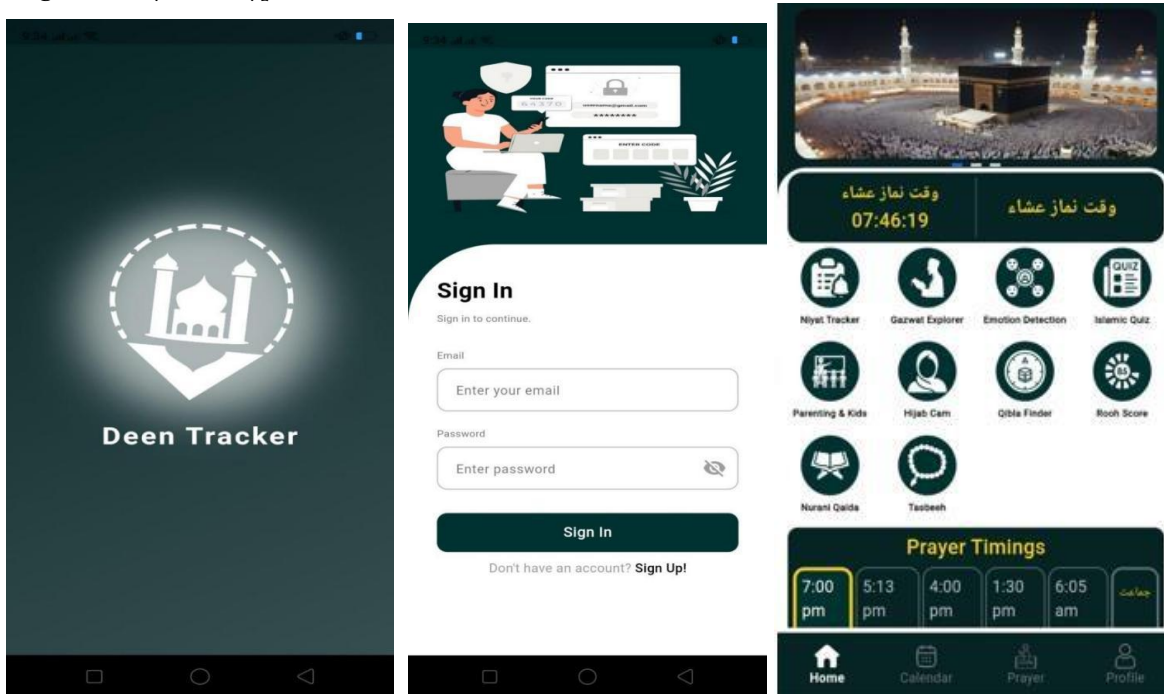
Deen Tracker

ENTER CODE

Sign In
Sign in to continue.

Email
Enter your email

Password
Enter password

Sign In

Don't have an account? Sign Up!

وقت نماز عشاء
07:46:19

وقت نماز عشاء

Niyat Tracker
Gazwat Explorer
Emotion Detection
Islamic Quiz
Parenting & Kids
Hijab Cam
Qibla Finder
Rooh Score
Nurani Qaida
Tasbeeh

Prayer Timings

| 7:00 pm | 5:13 pm | 4:00 pm | 1:30 pm | 6:05 am | جماعت |
|---|---|---|---|---|---|

Home
Calendar
Prayer
Profile